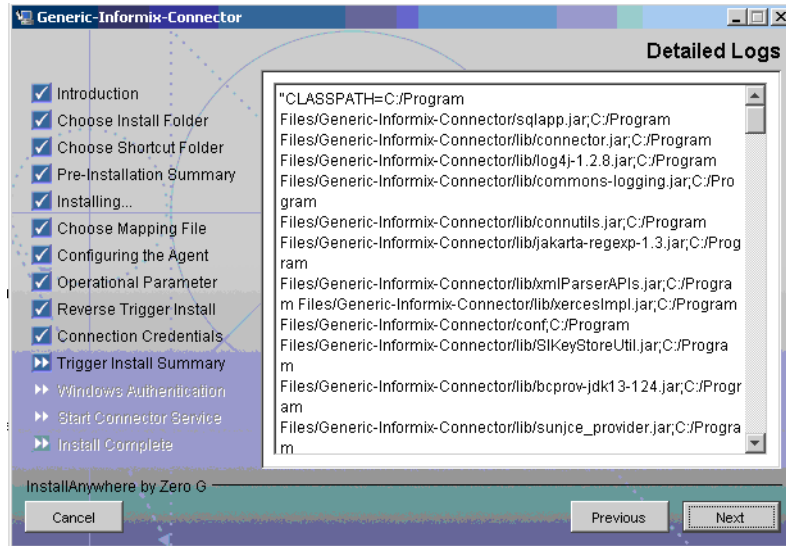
Generic-Informix-Connector

Detailed Logs

Introduction
Choose Install Folder
Choose Shortcut Folder
Pre-Installation Summary
Installing...
Choose Mapping File
Configuring the Agent
Operational Parameter
Reverse Trigger Install
Connection Credentials
Trigger Install Summary
Windows Authentication
Start Connector Service
Install Complete

"CLASSPATH=C:/Program Files/Generic-Informix-Connector/sqlapp.jar;C:/Program Files/Generic-Informix-Connector/lib/connector.jar;C:/Program Files/Generic-Informix-Connector/lib/log4j-1.2.8.jar;C:/Program Files/Generic-Informix-Connector/lib/commons-logging.jar;C:/Program Files/Generic-Informix-Connector/lib/connutils.jar;C:/Program Files/Generic-Informix-Connector/lib/jakarta-regexp-1.3.jar;C:/Program Files/Generic-Informix-Connector/lib/xmlParserAPIs.jar;C:/Program Files/Generic-Informix-Connector/lib/xercesImpl.jar;C:/Program Files/Generic-Informix-Connector/conf;C:/Program Files/Generic-Informix-Connector/lib/SIKeyStoreUtil.jar;C:/Program Files/Generic-Informix-Connector/lib/bcprov-jdk13-124.jar;C:/Program Files/Generic-Informix-Connector/lib/sunjce_provider.jar;C:/Program

InstallAnywhere by Zero G

Cancel

Previous

Next